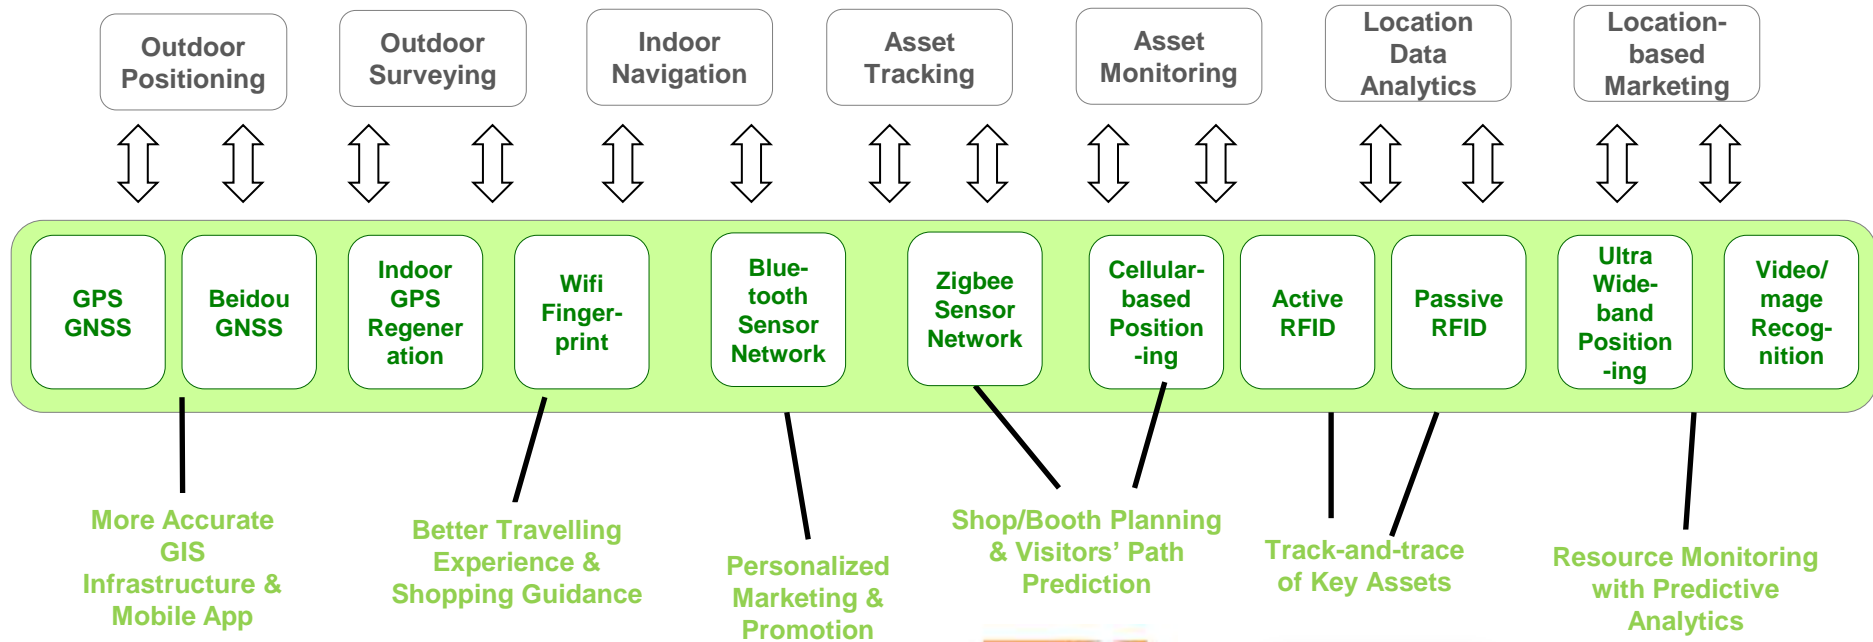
Outdoor Positioning

Outdoor Surveying

Indoor Navigation

Asset Tracking

Asset Monitoring

Location Data Analytics

Location-based Marketing

GPS GNSS

Beidou GNSS

Indoor GPS Regeneration

Wifi Fingerprint

Bluetooth Sensor Network

Zigbee Sensor Network

Cellular-based Positioning

Active RFID

Passive RFID

Ultra Wideband Positioning

Video/ mage Recognition

More Accurate GIS Infrastructure & Mobile App

Better Travelling Experience & Shopping Guidance

Personalized Marketing & Promotion

Shop/Booth Planning & Visitors' Path Prediction

Track-and-trace of Key Assets

Resource Monitoring with Predictive Analytics